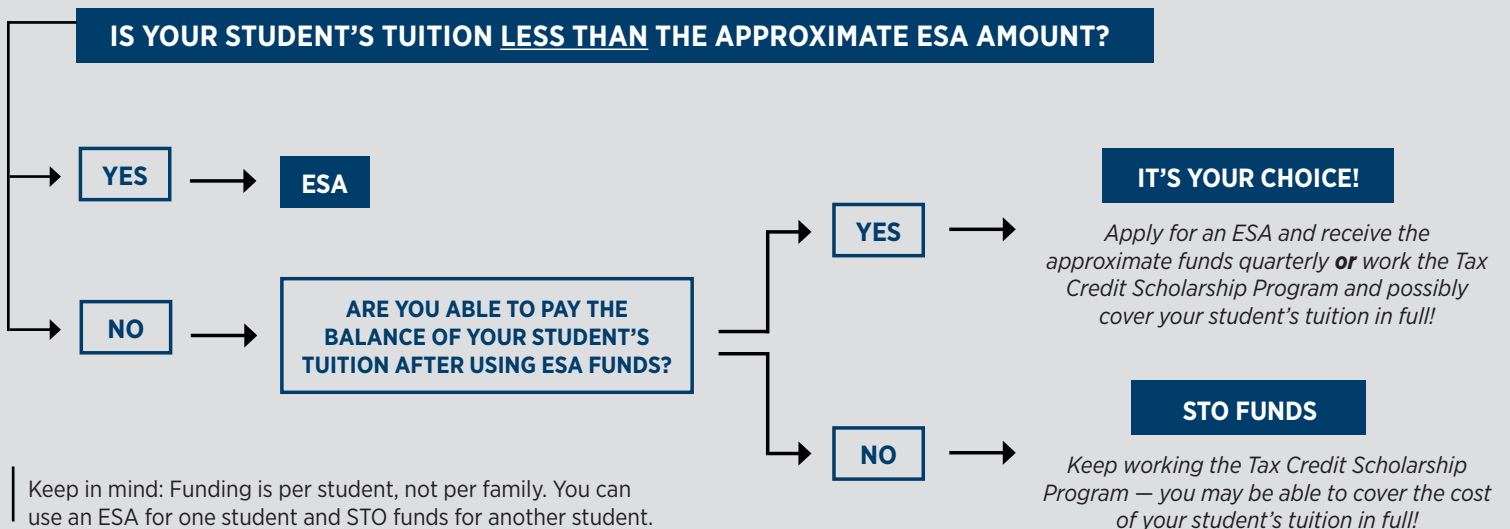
IS YOUR STUDENT'S TUITION LESS THAN THE APPROXIMATE ESA AMOUNT?

YES

ESA

NO

ARE YOU ABLE TO PAY THE BALANCE OF YOUR STUDENT'S TUITION AFTER USING ESA FUNDS?

YES

IT'S YOUR CHOICE!

Apply for an ESA and receive the approximate funds quarterly ***or*** work the Tax Credit Scholarship Program and possibly cover your student's tuition in full!

NO

STO FUNDS

Keep working the Tax Credit Scholarship Program — you may be able to cover the cost of your student's tuition in full!

Keep in mind: Funding is per student, not per family. You can use an ESA for one student and STO funds for another student.